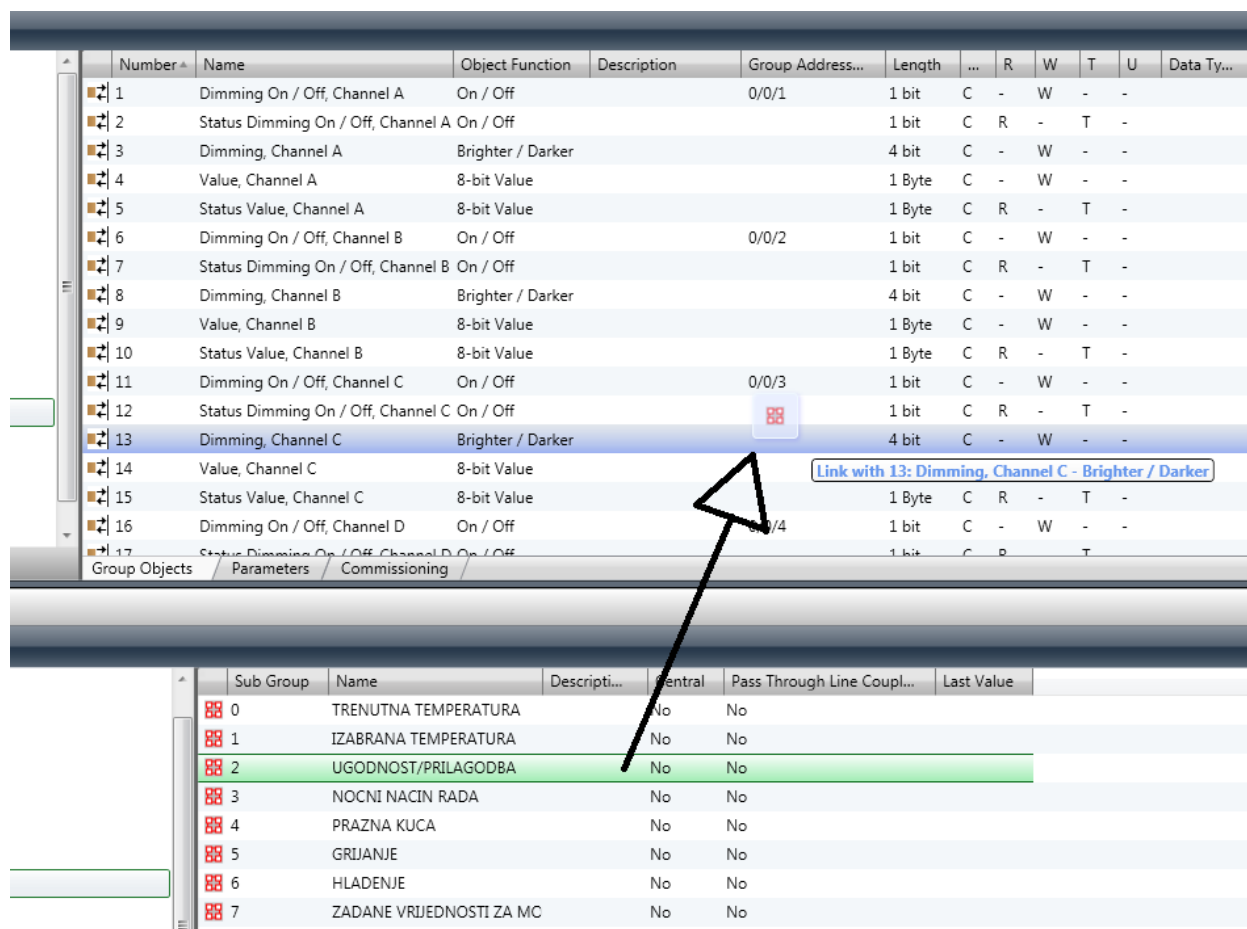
| Number | Name | Object Function | Description | Group Address... | Length | ... | R | W | T | U | Data Ty... |
|---|---|---|---|---|---|---|---|---|---|---|---|
| 1 | Dimming On / Off, Channel A | On / Off | | 0/0/1 | 1 bit | C | - | W | - | - | |
| 2 | Status Dimming On / Off, Channel A | On / Off | | | 1 bit | C | R | - | T | - | |
| 3 | Dimming, Channel A | Brighter / Darker | | | 4 bit | C | - | W | - | - | |
| 4 | Value, Channel A | 8-bit Value | | | 1 Byte | C | - | W | - | - | |
| 5 | Status Value, Channel A | 8-bit Value | | | 1 Byte | C | R | - | T | - | |
| 6 | Dimming On / Off, Channel B | On / Off | | 0/0/2 | 1 bit | C | - | W | - | - | |
| 7 | Status Dimming On / Off, Channel B | On / Off | | | 1 bit | C | R | - | T | - | |
| 8 | Dimming, Channel B | Brighter / Darker | | | 4 bit | C | - | W | - | - | |
| 9 | Value, Channel B | 8-bit Value | | | 1 Byte | C | - | W | - | - | |
| 10 | Status Value, Channel B | 8-bit Value | | | 1 Byte | C | R | - | T | - | |
| 11 | Dimming On / Off, Channel C | On / Off | | 0/0/3 | 1 bit | C | - | W | - | - | |
| 12 | Status Dimming On / Off, Channel C | On / Off | | | 1 bit | C | R | - | T | - | |
| 13 | Dimming, Channel C | Brighter / Darker | | | 4 bit | C | - | W | - | - | |
| 14 | Value, Channel C | 8-bit Value | | | | | | | | | |
| 15 | Status Value, Channel C | 8-bit Value | | | 1 Byte | C | R | - | T | - | |
| 16 | Dimming On / Off, Channel D | On / Off | | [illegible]/4 | 1 bit | C | - | W | - | - | |
| 17 | Status Dimming On / Off, Channel D | On / Off | | | 1 bit | C | R | - | T | | |

Link with 13: Dimming, Channel C - Brighter / Darker

Group Objects / Parameters / Commissioning

| Sub Group | Name | Descripti... | Central | Pass Through Line Coupl... | Last Value |
|---|---|---|---|---|---|
| 0 | TRENUTNA TEMPERATURA | | No | No | |
| 1 | IZABRANA TEMPERATURA | | No | No | |
| 2 | UGODNOST/PRILAGODBA | | No | No | |
| 3 | NOCNI NACIN RADA | | No | No | |
| 4 | PRAZNA KUCA | | No | No | |
| 5 | GRIJANJE | | No | No | |
| 6 | HLADENJE | | No | No | |
| 7 | ZADANE VRIJEDNOSTI ZA MC | | No | No | |